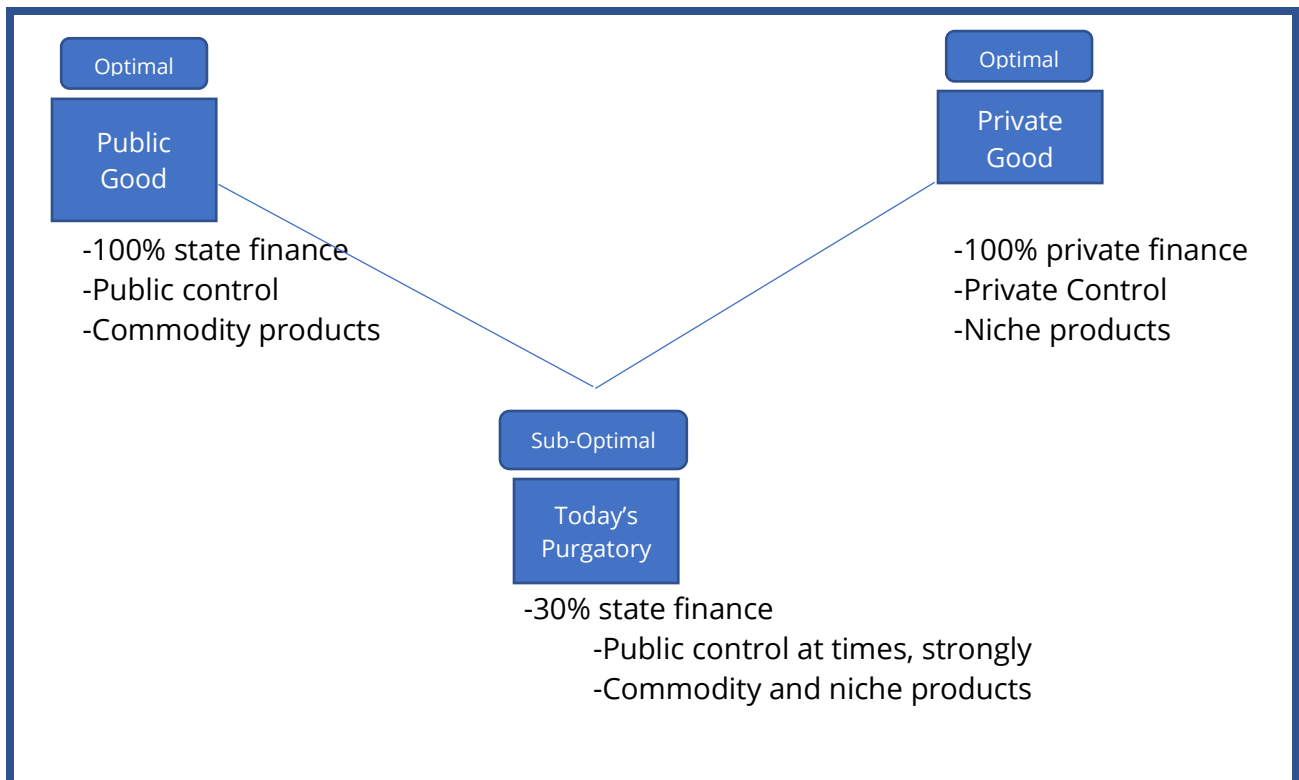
Optimal

Public Good

-100% state finance
-Public control
-Commodity products

Optimal

Private Good

-100% private finance
-Private Control
-Niche products

Sub-Optimal

Today's Purgatory

-30% state finance
-Public control at times, strongly
-Commodity and niche products